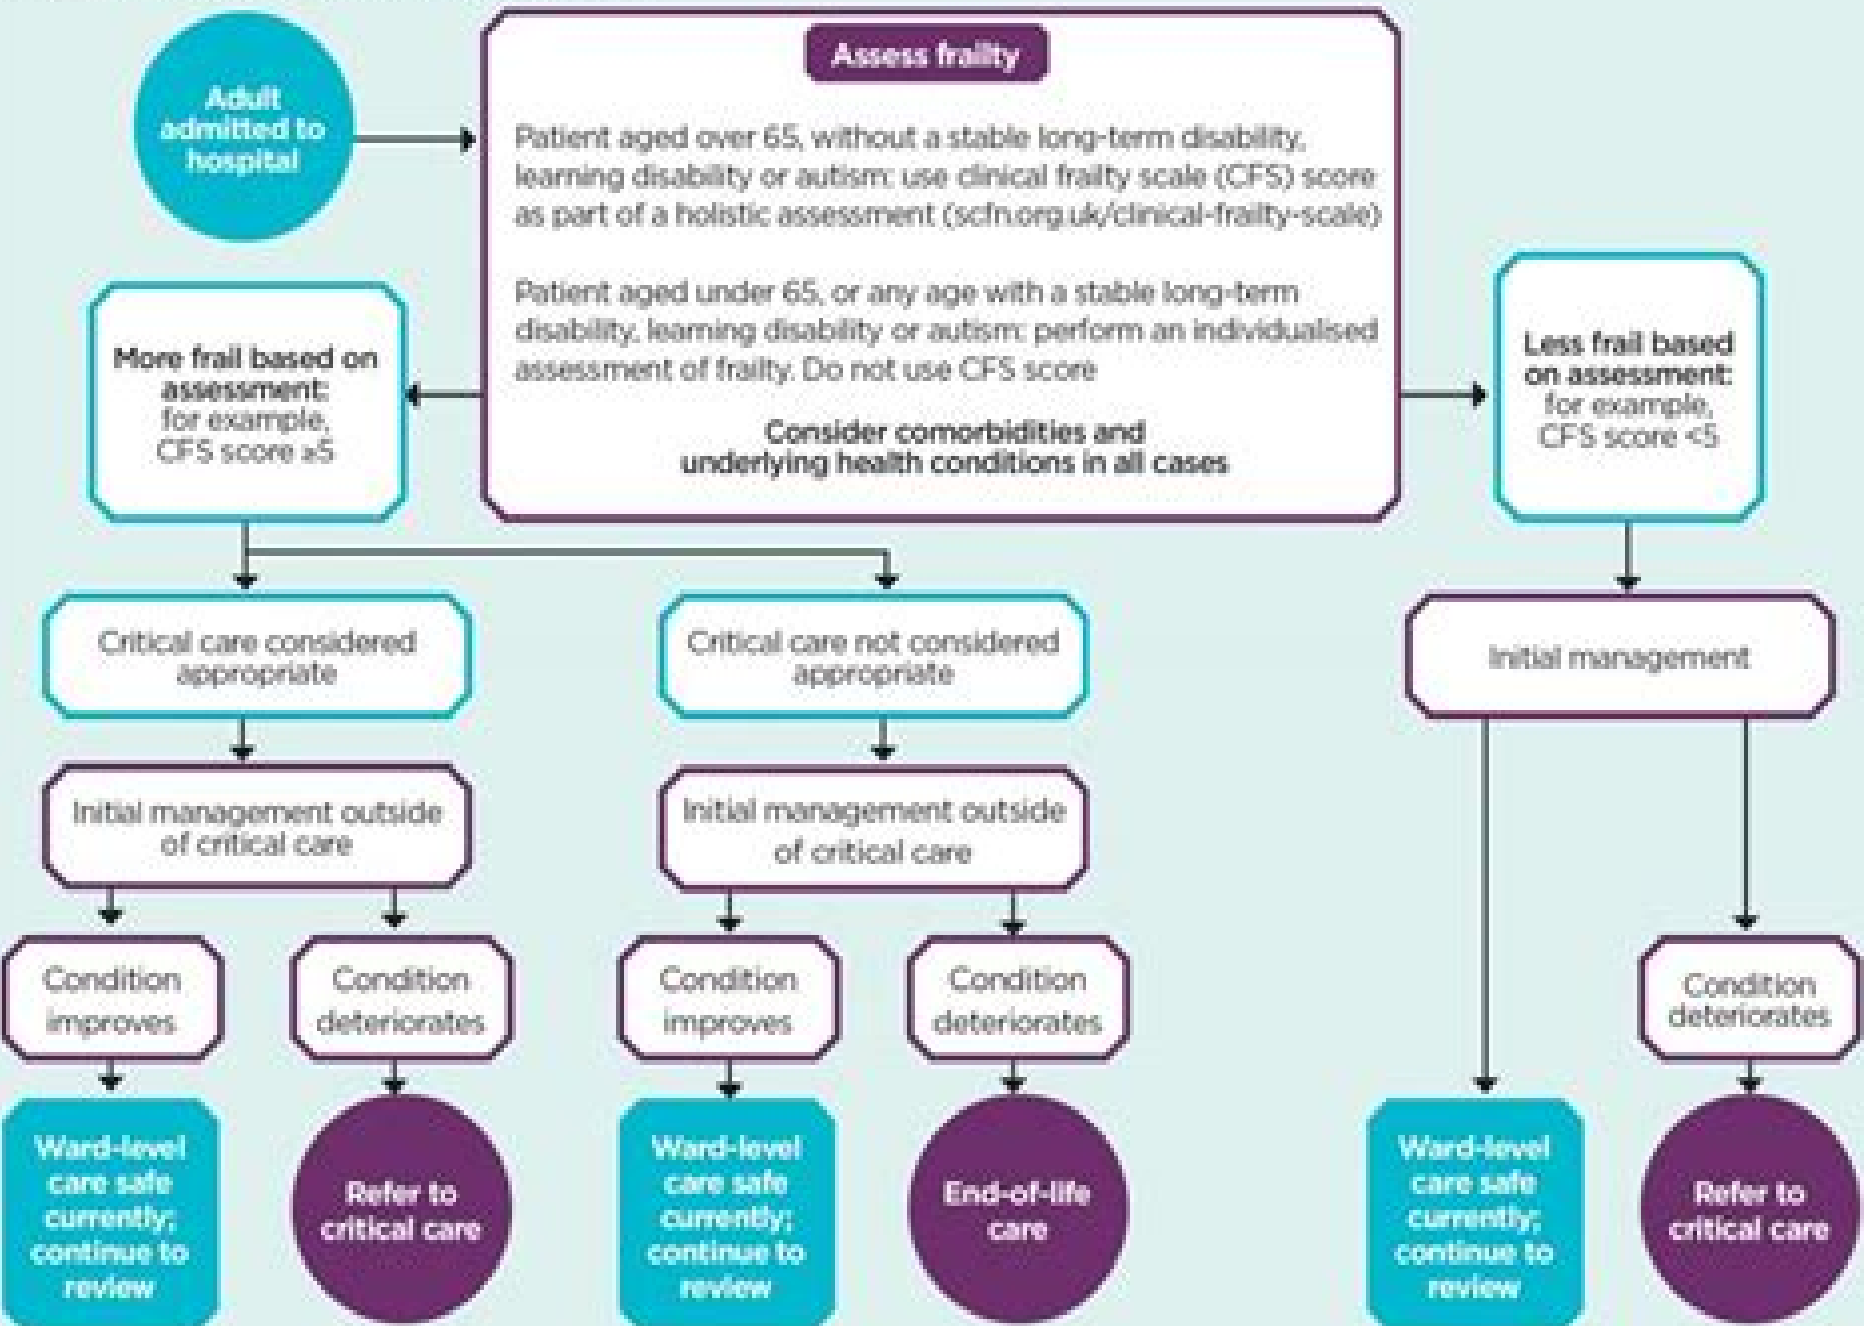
Adult admitted to hospital

Assess frailty

Patient aged over 65, without a stable long-term disability, learning disability or autism: use clinical frailty scale (CFS) score as part of a holistic assessment (scfn.org.uk/clinical-frailty-scale)

Patient aged under 65, or any age with a stable long-term disability, learning disability or autism: perform an individualised assessment of frailty. Do not use CFS score

Consider comorbidities and underlying health conditions in all cases

More frail based on assessment: for example, CFS score ≥5

Less frail based on assessment: for example, CFS score <5

Critical care considered appropriate

Initial management outside of critical care

Condition improves

Ward-level care safe currently; continue to review

Condition deteriorates

Refer to critical care

Critical care not considered appropriate

Initial management outside of critical care

Condition improves

Ward-level care safe currently; continue to review

Condition deteriorates

End-of-life care

Initial management

Ward-level care safe currently; continue to review

Condition deteriorates

Refer to critical care